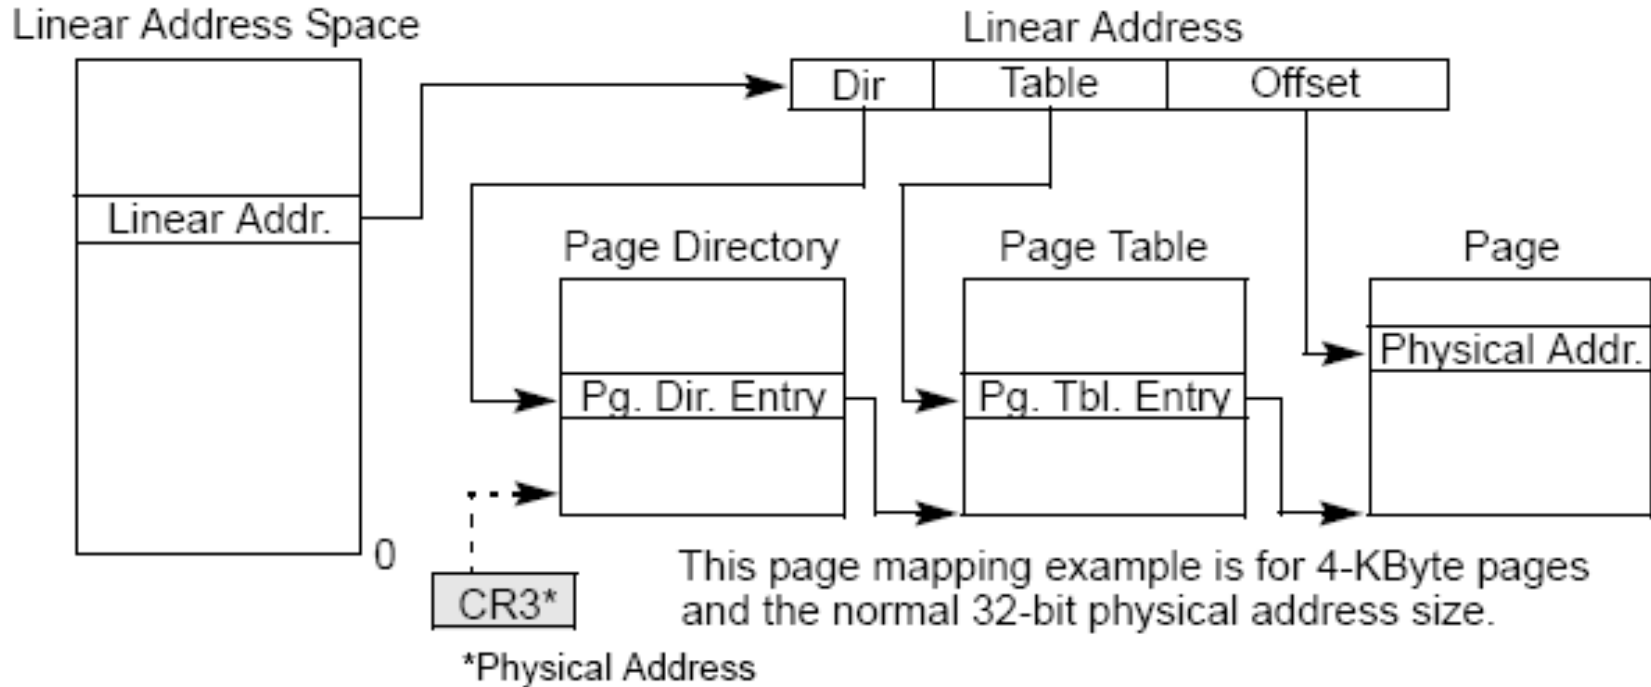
Linear Address Space

Linear Address

Dir

Table

Offset

Linear Addr.

Page Directory

Page Table

Page

Physical Addr.

Pg. Dir. Entry

Pg. Tbl. Entry

0

CR3*

This page mapping example is for 4-KByte pages and the normal 32-bit physical address size.

*Physical Address